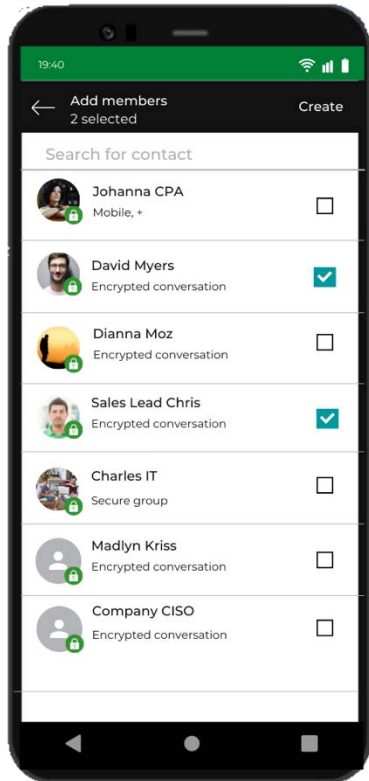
19:40

Add members
2 selected

Create

Search for contact

Johanna CPA
Mobile, +

David Myers
Encrypted conversation

Dianna Moz
Encrypted conversation

Sales Lead Chris
Encrypted conversation

Charles IT
Secure group

Madlyn Kriss
Encrypted conversation

Company CISO
Encrypted conversation